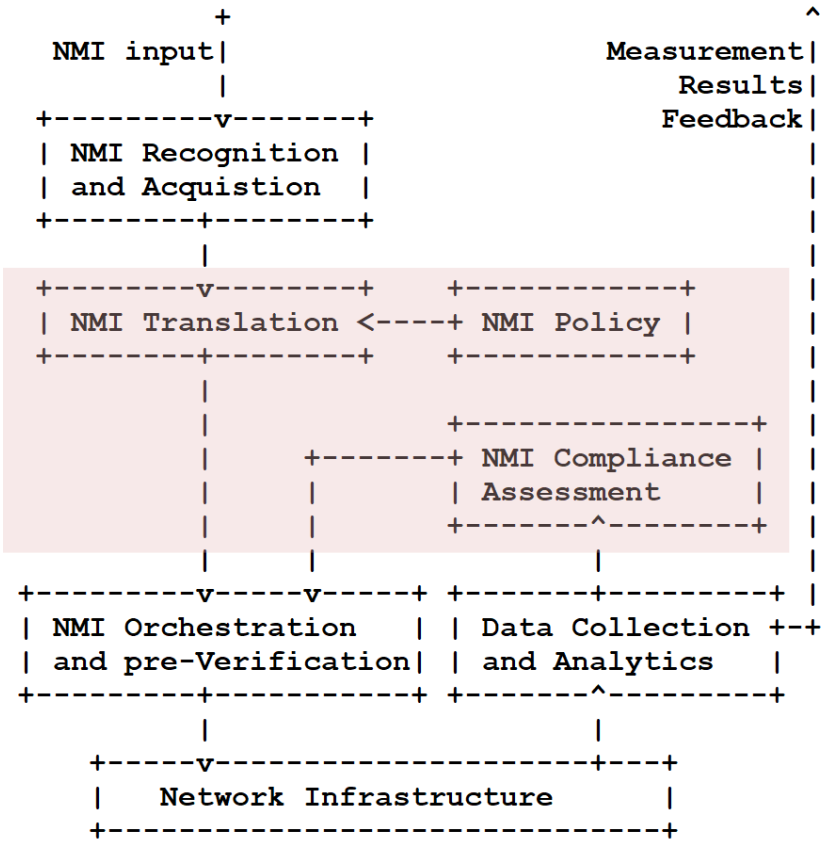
NMI input

Measurement
Results
Feedback

NMI Recognition and Acquistion

NMI Translation

NMI Policy

NMI Compliance Assessment

NMI Orchestration and pre-Verification

Data Collection and Analytics

Network Infrastructure